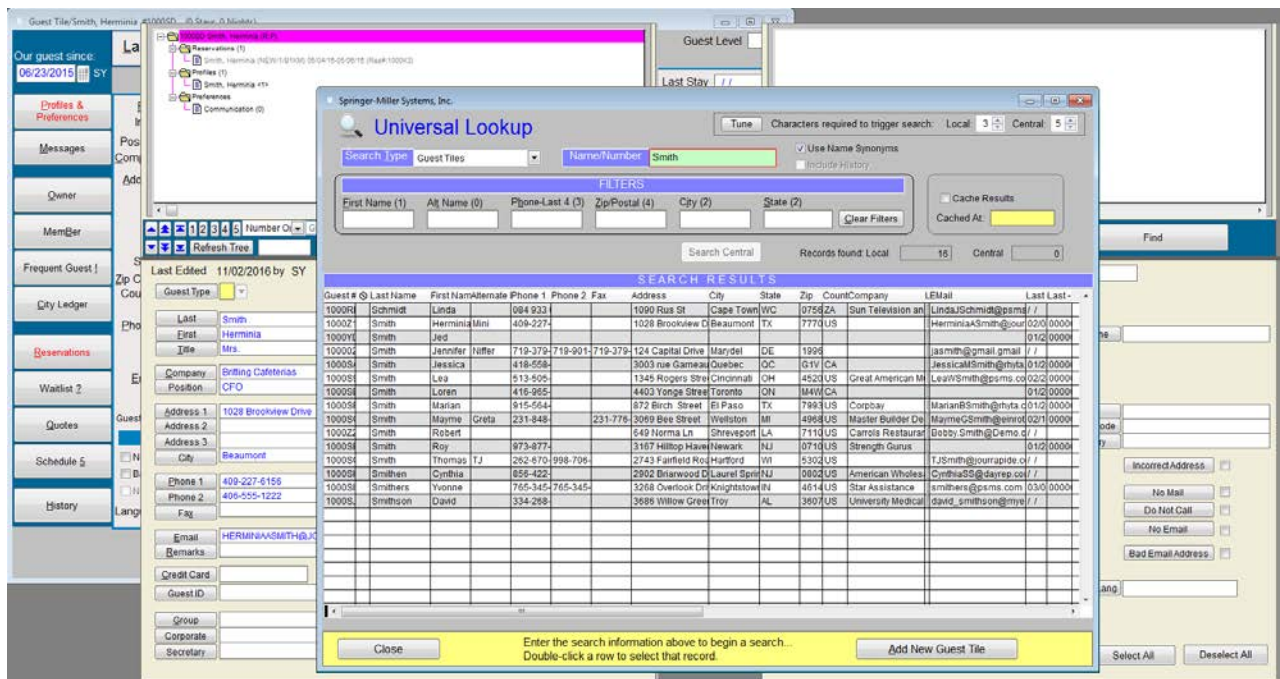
Guest Tile/Smith, Herminia #1000SD (0 Stays, 0 Nights)

Our guest since:
06/23/2015 SY

La

Profiles & Preferences
Messages
Owner
MemBer
Frequent Guest !
City Ledger
Reservations
Waitlist 2
Quotes
Schedule 5
History

1000SD Smith, Herminia
Reservations (1)
Smith, Herminia
Profiles (1)
Smith, Herminia
Preferences
Communication (0)

Refresh Tree

Guest Level

Last Stay / /

Last Edited 11/02/2016 by SY

Guest Type
Last Smith
First Herminia
Title Mrs.
Company Britling Cafeterias
Position CFO
Address 1 1028 Brookview Drive
Address 2
Address 3
City Beaumont
Phone 1 409-227-6156
Phone 2 406-555-1222
Fax
Email HERMINIAASMITH@
Remarks
Credit Card
Guest ID
Group
Corporate
Secretary

Springer-Miller Systems, Inc.

Universal Lookup

Tune Characters required to trigger search: Local 3 Central 5

Search Type Guest Tiles Name/Number Smith
Use Name Synonyms
Include History

FILTERS
First Name (1) Alt Name (0) Phone-Last 4 (3) Zip/Postal (4) City (2) State (2) Clear Filters
Cache Results
Cached At:

Search Central Records found: Local 18 Central 0

SEARCH RESULTS

| Guest # | Last Name | First Name | Alternate | Phone 1 | Phone 2 | Fax | Address | City | State | Zip | Count | Company | LEMail | Last | Last |
|---|---|---|---|---|---|---|---|---|---|---|---|---|---|---|---|
| 1000R | Schmidt | Linda | | 084 933 | | | 1090 Rus St | Cape Town | WC | 0756 | ZA | Sun Television an | LindaJSchmidt@psms | / / | |
| 1000Z | Smith | Herminia | Mini | 409-227- | | | 1028 Brookview D | Beaumont | TX | 7770 | US | | HerminiaASmith@jour | 02/0 | 0000 |
| 1000Y | Smith | Jed | | | | | | | | | | | | 01/2 | 0000 |
| 100002 | Smith | Jennifer | Niffer | 719-379- | 719-901- | 719-379- | 124 Capital Drive | Marydel | DE | 1996 | | | jasmith@gmail.gmail | / / | |
| 1000S | Smith | Jessica | | 418-558- | | | 3003 rue Garneau | Quebec | QC | G1V | CA | | JessicaMSmith@rhyta | 01/2 | 0000 |
| 1000S | Smith | Lea | | 513-505- | | | 1345 Rogers Stre | Cincinnati | OH | 4520 | US | Great American M | LeaWSmith@psms.co | 02/2 | 0000 |
| 1000S | Smith | Loren | | 416-965- | | | 4403 Yonge Stree | Toronto | ON | M4W | CA | | | 01/2 | 0000 |
| 1000S | Smith | Marian | | 915-564- | | | 872 Birch Street | El Paso | TX | 7993 | US | Corpbay | MarianBSmith@rhyta. | 01/2 | 0000 |
| 1000S | Smith | Mayme | Greta | 231-848- | | 231-776- | 3069 Bee Street | Wellston | MI | 4968 | US | Master Builder De | MaymeGSmith@einrot | 02/1 | 0000 |
| 1000Z | Smith | Robert | | | | | 649 Norma Ln | Shreveport | LA | 7110 | US | Carrols Restaurar | Bobby.Smith@Demo.c | / / | |
| 1000S | Smith | Roy | | 973-877- | | | 3167 Hilltop Have | Newark | NJ | 0710 | US | Strength Gurus | | 01/2 | 0000 |
| 1000S | Smith | Thomas | TJ | 262-670- | 998-706- | | 2743 Fairfield Roa | Hartford | WI | 5302 | US | | TJSmith@jourrapide.c | / / | |
| 1000S | Smithen | Cynthia | | 856-422- | | | 2902 Briarwood D | Laurel Sprin | NJ | 0802 | US | American Wholesa | CynthiaSS@dayrep.co | / / | |
| 1000S | Smithers | Yvonne | | 765-345- | 765-345- | | 3268 Overlook Dri | Knightstown | IN | 4614 | US | Star Assistance | smithers@psms.com | 03/0 | 0000 |
| 1000S | Smithson | David | | 334-268- | | | 3686 Willow Gree | Troy | AL | 3607 | US | University Medical | david_smithson@mye | / / | |

Close
Enter the search information above to begin a search... Double-click a row to select that record.
Add New Guest Tile

Find
Incorrect Address
No Mail
Do Not Call
No Email
Bad Email Address
Lang
Select All
Deselect All